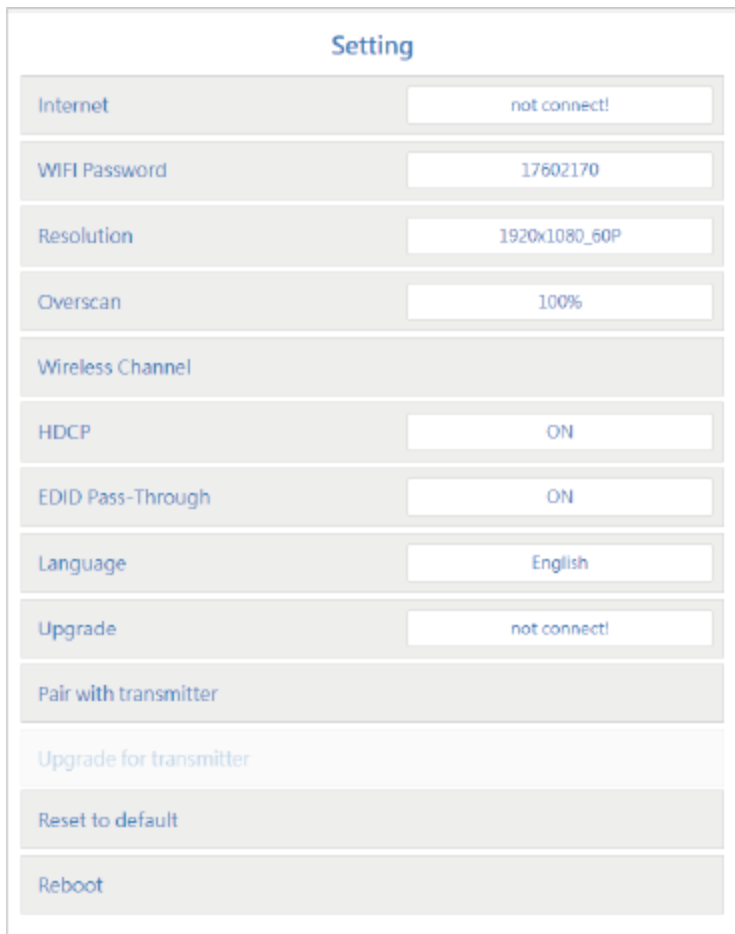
Setting

Internet not connect!

WIFI Password 17602170

Resolution 1920x1080_60P

Overscan 100%

Wireless Channel

HDCP ON

EDID Pass-Through ON

Language English

Upgrade not connect!

Pair with transmitter

Upgrade for transmitter

Reset to default

Reboot